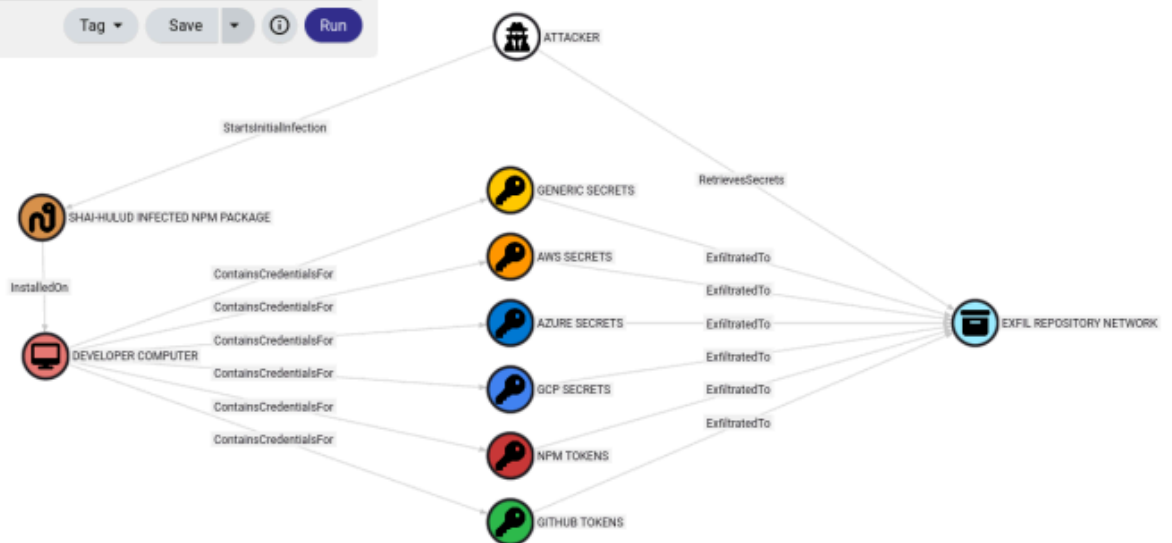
Tag
Save
Run

ATTACKER

StartsInitialInfection

RetrievesSecrets

SHAI-HULUD INFECTED NPM PACKAGE

InstalledOn

DEVELOPER COMPUTER

ContainsCredentialsFor
ContainsCredentialsFor
ContainsCredentialsFor
ContainsCredentialsFor
ContainsCredentialsFor
ContainsCredentialsFor

GENERIC SECRETS
AWS SECRETS
AZURE SECRETS
GCP SECRETS
NPM TOKENS
GITHUB TOKENS

ExfiltratedTo
ExfiltratedTo
ExfiltratedTo
ExfiltratedTo
ExfiltratedTo
ExfiltratedTo

EXFIL REPOSITORY NETWORK